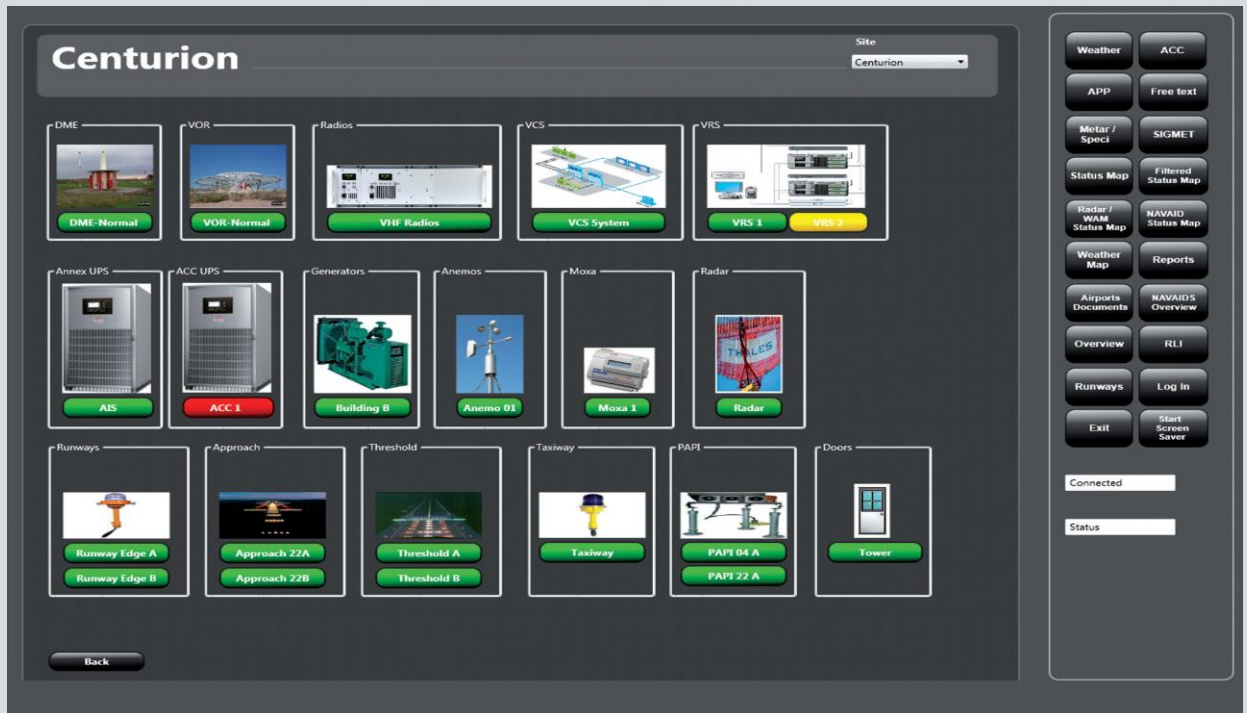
Centurion

Site
Centurion

DME
DME-Normal

VOR
VOR-Normal

Radios
VHF Radios

VCS
VCS System

VRS
VRS 1
VRS 2

Annex UPS
AIS

ACC UPS
ACC 1

Generators
Building B

Anemos
Anemo 01

Moxa
Moxa 1

Radar
THALES
Radar

Runways
Runway Edge A
Runway Edge B

Approach
Approach 22A
Approach 22B

Threshold
Threshold A
Threshold B

Taxiway
Taxiway

PAPI
PAPI 04 A
PAPI 22 A

Doors
Tower

Back

Weather
ACC
APP
Free text
Metar / Speci
SIGMET
Status Map
Filtered Status Map
Radar / WAM Status Map
NAVAID Status Map
Weather Map
Reports
Airports Documents
NAVAIDS Overview
Overview
RLI
Runways
Log In
Exit
Start Screen Saver

Connected

Status